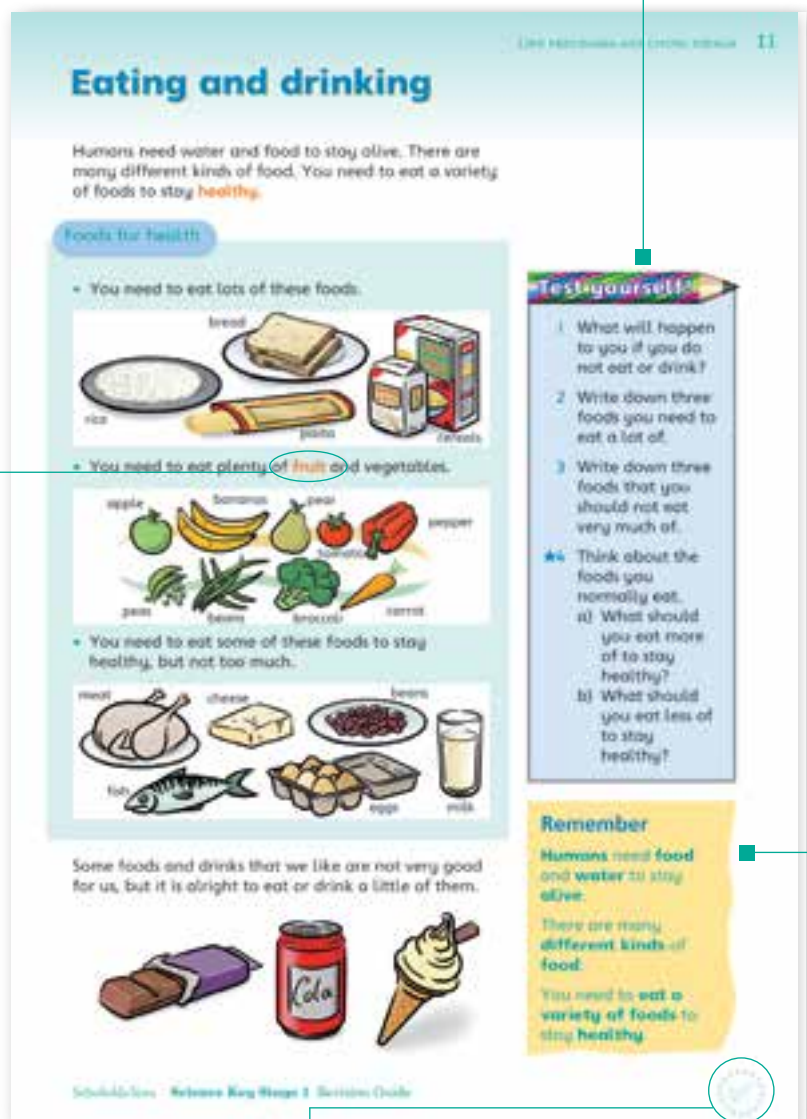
Life processes and living things 11

Eating and drinking

Humans need water and food to stay alive. There are many different kinds of food. You need to eat a variety of foods to stay healthy.

Foods for health

• You need to eat lots of these foods.

bread

rice

pasta

cereals

• You need to eat plenty of fruit and vegetables.

apple

bananas

pear

pepper

tomato

peas

beans

broccoli

carrot

• You need to eat some of these foods to stay healthy, but not too much.

meat

cheese

beans

fish

eggs

milk

Some foods and drinks that we like are not very good for us, but it is alright to eat or drink a little of them.

Cola

Test yourself!

1 What will happen to you if you do not eat or drink?

2 Write down three foods you need to eat a lot of.

3 Write down three foods that you should not eat very much of.

★4 Think about the foods you normally eat.
a) What should you eat more of to stay healthy?
b) What should you eat less of to stay healthy?

Remember

Humans need food and water to stay alive.

There are many different kinds of food.

You need to eat a variety of foods to stay healthy.

Schofield&Sims Science Key Stage 1 Revision Guide